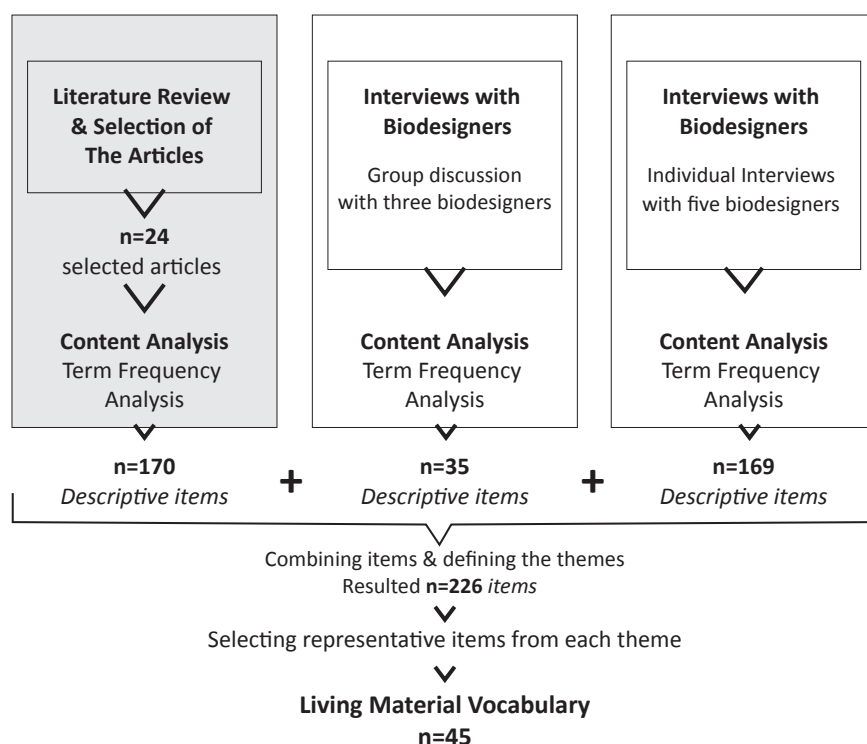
Literature Review & Selection of The Articles

n=24
selected articles

Content Analysis
Term Frequency Analysis

Interviews with Biodesigners

Group discussion with three biodesigners

Content Analysis
Term Frequency Analysis

Interviews with Biodesigners

Individual Interviews with five biodesigners

Content Analysis
Term Frequency Analysis

n=170
*Descriptive items*

+

n=35
*Descriptive items*

+

n=169
*Descriptive items*

Combining items & defining the themes
Resulted **n=226** *items*

Selecting representative items from each theme

**Living Material Vocabulary**
**n=45**